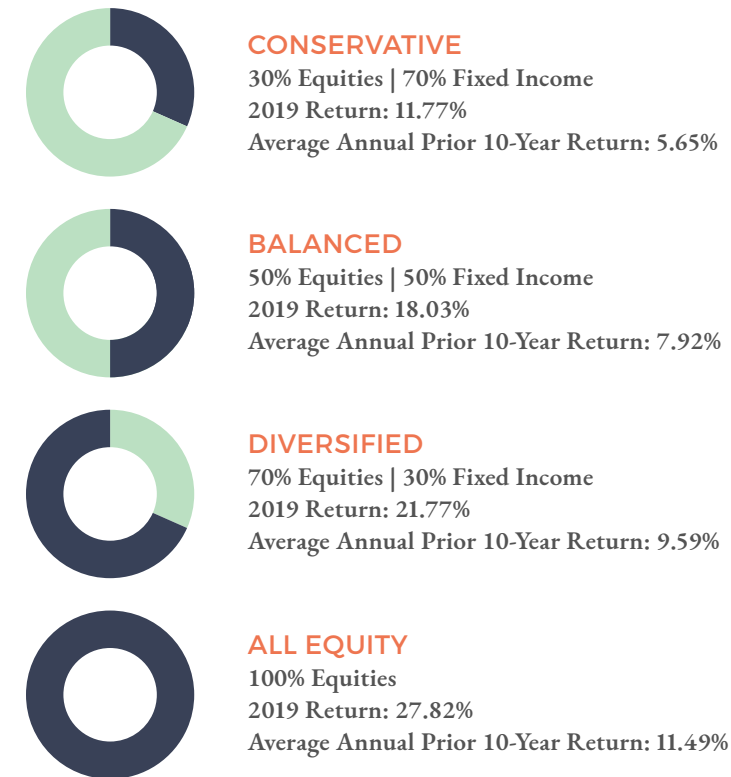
CONSERVATIVE
30% Equities | 70% Fixed Income
2019 Return: 11.77%
Average Annual Prior 10-Year Return: 5.65%

BALANCED
50% Equities | 50% Fixed Income
2019 Return: 18.03%
Average Annual Prior 10-Year Return: 7.92%

DIVERSIFIED
70% Equities | 30% Fixed Income
2019 Return: 21.77%
Average Annual Prior 10-Year Return: 9.59%

ALL EQUITY
100% Equities
2019 Return: 27.82%
Average Annual Prior 10-Year Return: 11.49%